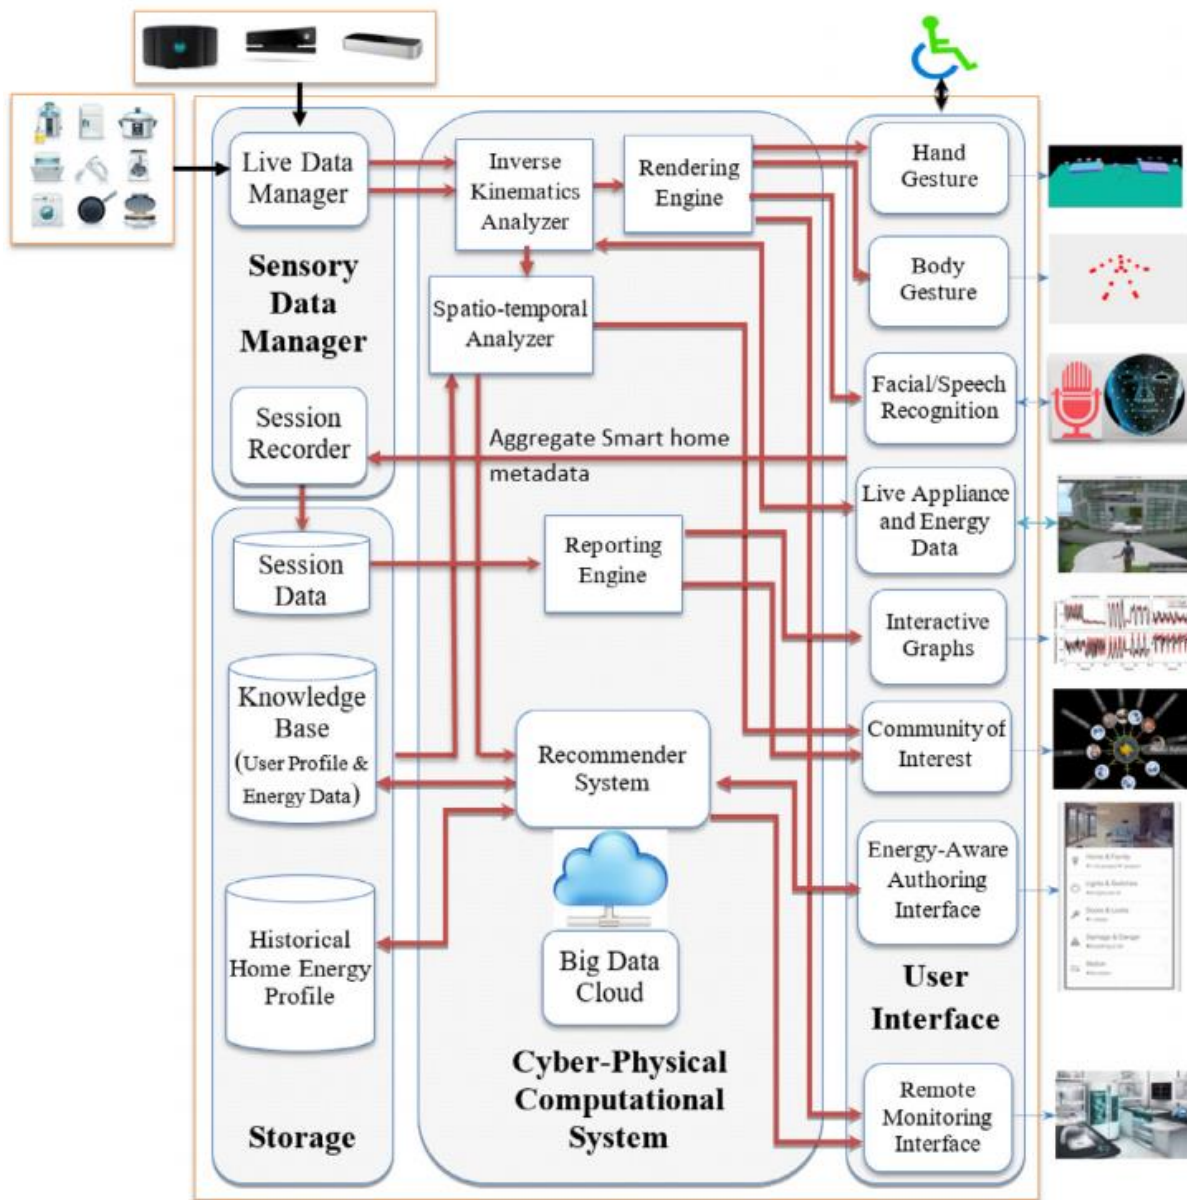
Live Data Manager

Sensory Data Manager

Session Recorder

Session Data

Knowledge Base (User Profile & Energy Data)

Historical Home Energy Profile

Storage

Inverse Kinematics Analyzer

Rendering Engine

Spatio-temporal Analyzer

Aggregate Smart home metadata

Reporting Engine

Recommender System

Big Data Cloud

Cyber-Physical Computational System

Hand Gesture

Body Gesture

Facial/Speech Recognition

Live Appliance and Energy Data

Interactive Graphs

Community of Interest

Energy-Aware Authoring Interface

User Interface

Remote Monitoring Interface